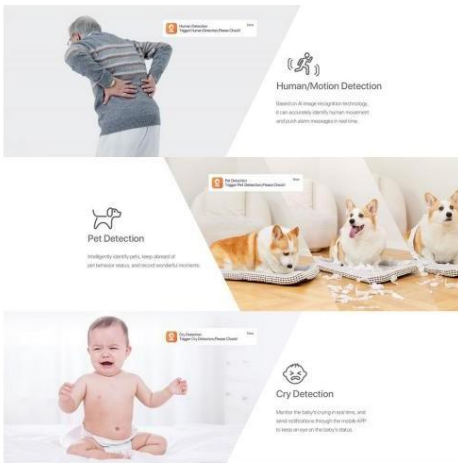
Human Detection
Trigger Human Detection,Please Check!
Now

Human/Motion Detection

Based on AI image recognition technology, it can accurately identify human movement and push alarm messages in real time.

Pet Detection
Trigger Pet Detection,Please Check!
Now

Pet Detection

Intelligently identify pets, keep abreast of pet behavior status, and record wonderful moments.

Cry Detection
Trigger Cry Detection,Please Check!
Now

Cry Detection

Monitor the baby's crying in real time, and send notifications through the mobile APP to keep an eye on the baby's status.